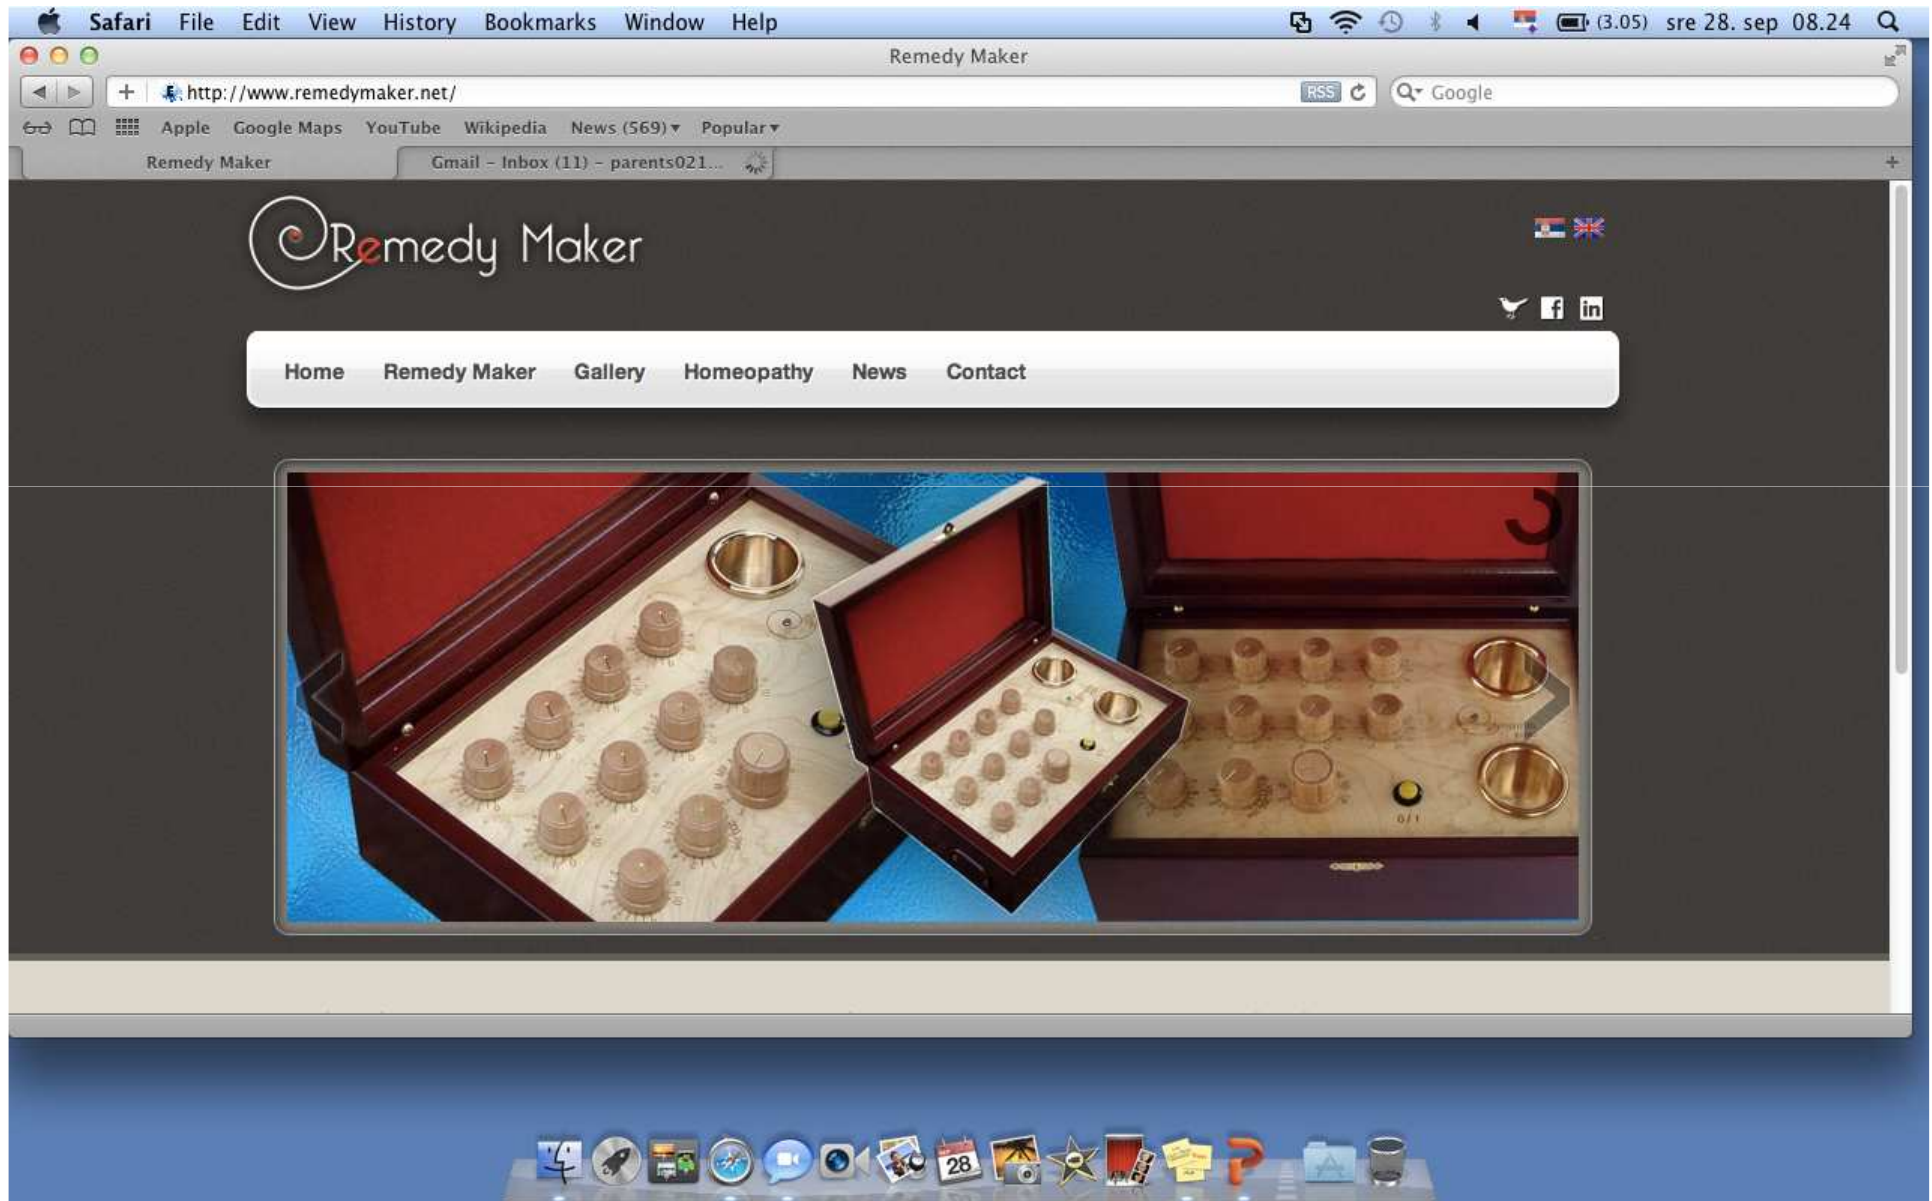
Safari File Edit View History Bookmarks Window Help

(3.05) sre 28. sep 08.24

Remedy Maker

http://www.remedymaker.net/

RSS

Google

Apple Google Maps YouTube Wikipedia News (569) ▾ Popular ▾

Remedy Maker

Gmail – Inbox (11) – parents021...

Remedy Maker

Home Remedy Maker Gallery Homeopathy News Contact

0/1

28